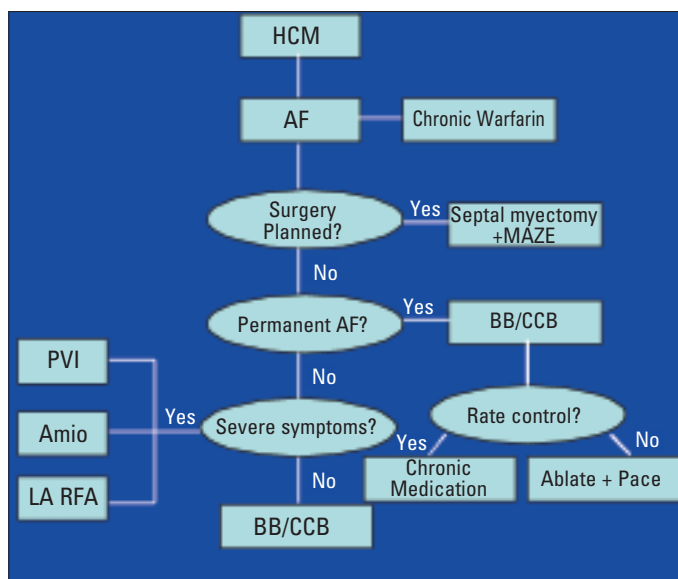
HCM

AF

Chronic Warfarin

Surgery Planned?

Yes

Septal myectomy +MAZE

No

Permanent AF?

Yes

BB/CCB

No

PVI

Amio

LA RFA

Yes

Severe symptoms?

Rate control?

Yes

No

Chronic Medication

Ablate + Pace

No

BB/CCB